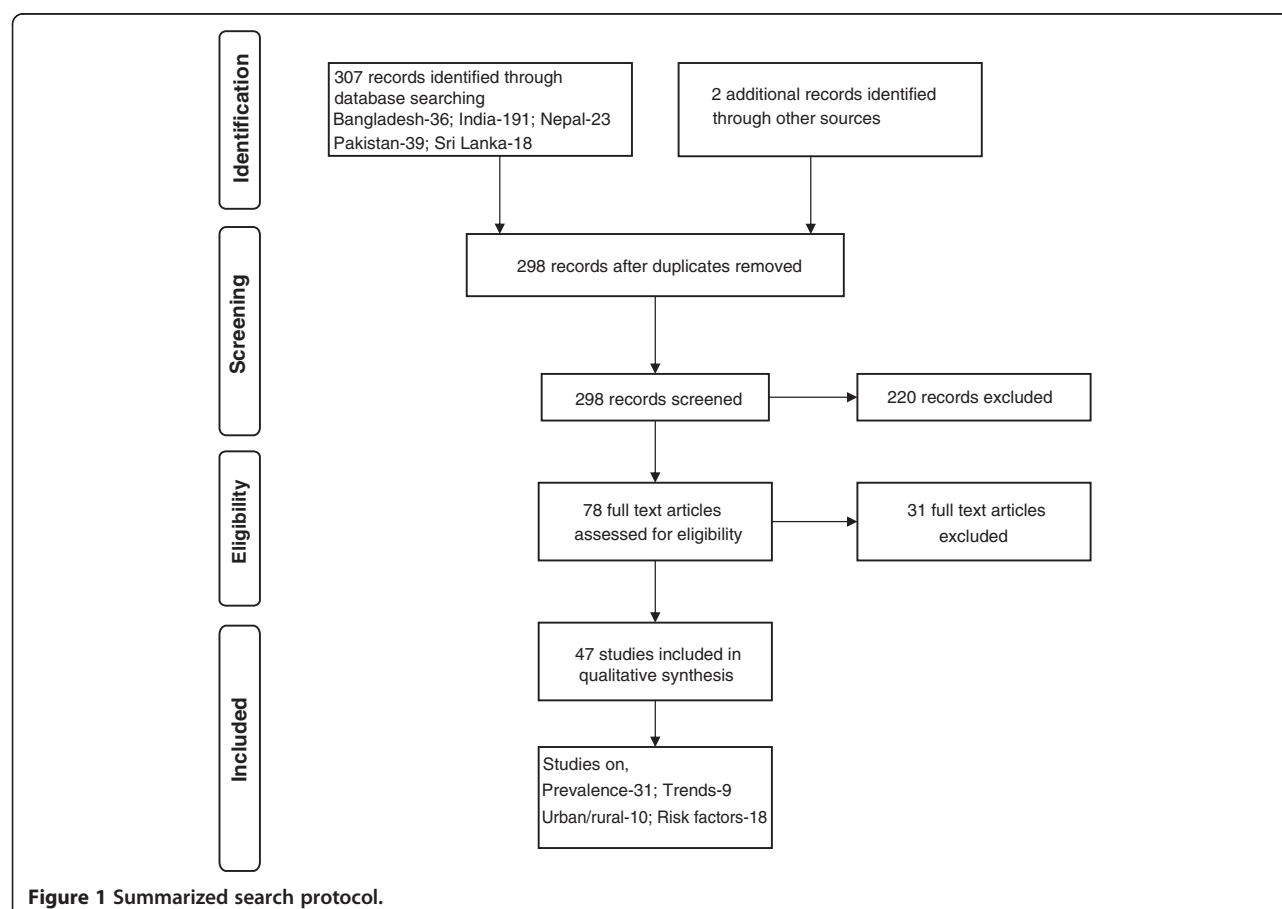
Identification

307 records identified through database searching
Bangladesh-36; India-191; Nepal-23
Pakistan-39; Sri Lanka-18

2 additional records identified through other sources

Screening

298 records after duplicates removed

298 records screened

220 records excluded

Eligibility

78 full text articles assessed for eligibility

31 full text articles excluded

Included

47 studies included in qualitative synthesis

Studies on,
Prevalence-31; Trends-9
Urban/rural-10; Risk factors-18

**Figure 1 Summarized search protocol.**